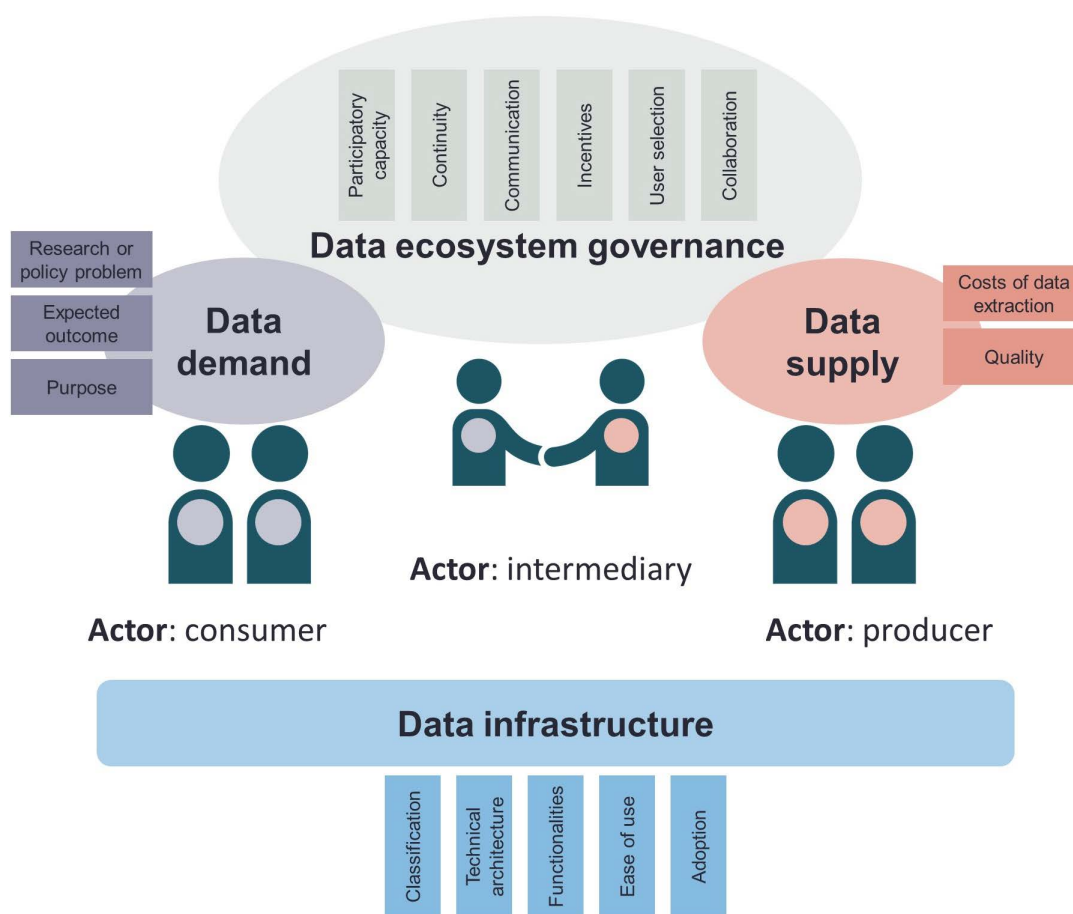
Participatory capacity

Continuity

Communication

Incentives

User selection

Collaboration

Data ecosystem governance

Research or policy problem

Expected outcome

Purpose

Data demand

Data supply

Costs of data extraction

Quality

Actor: intermediary

Actor: consumer

Actor: producer

Data infrastructure

Classification

Technical architecture

Functionalities

Ease of use

Adoption